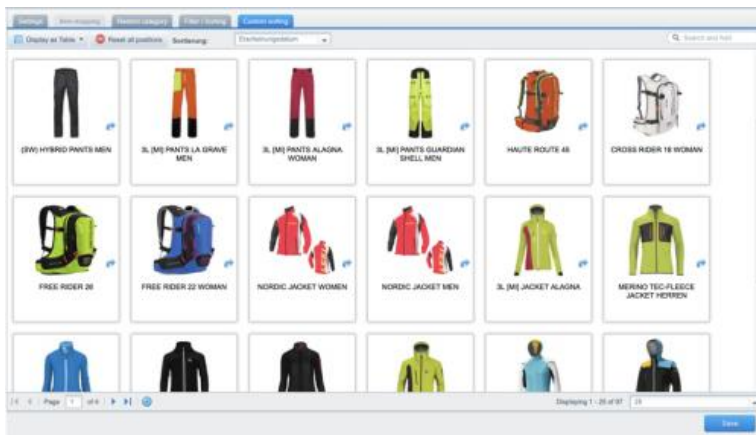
Settings | Item mapping | Restrict category | Filter / Sorting | Custom sorting

Display as Table | Reset all positions | Sortierung: Erscheinungsdatum

Search and find

(SW) HYBRID PANTS MEN

3L (MI) PANTS LA GRAVE MEN

3L (MI) PANTS ALAGNA WOMAN

3L (MI) PANTS GUARDIAN SHELL MEN

HAUTE ROUTE 45

CROSS RIDER 18 WOMAN

FREE RIDER 26

FREE RIDER 22 WOMAN

NORDIC JACKET WOMEN

NORDIC JACKET MEN

3L (MI) JACKET ALAGNA

MERINO TEC-FLEECE JACKET HERREN

Page 1 of 4

Displaying 1 - 25 of 97

Save